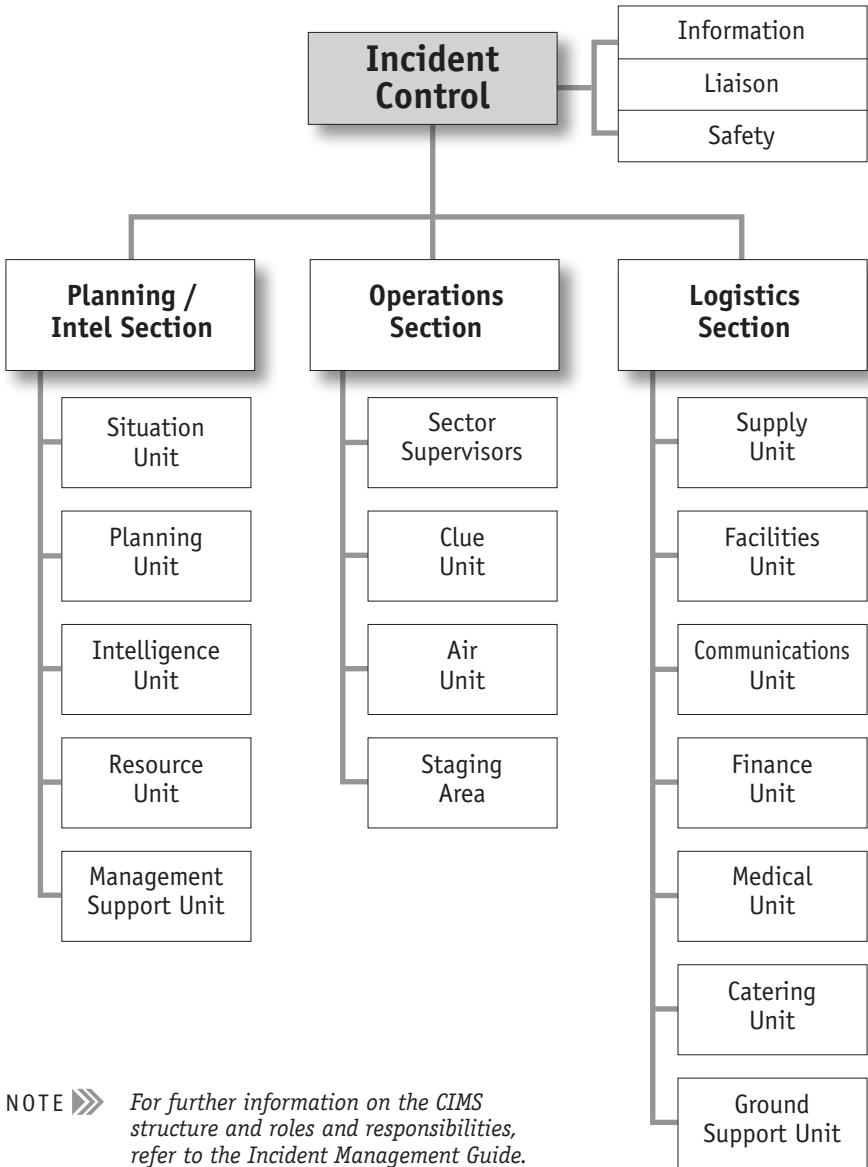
Incident Control

Information

Liaison

Safety

Planning / Intel Section

Situation Unit

Planning Unit

Intelligence Unit

Resource Unit

Management Support Unit

Operations Section

Sector Supervisors

Clue Unit

Air Unit

Staging Area

Logistics Section

Supply Unit

Facilities Unit

Communications Unit

Finance Unit

Medical Unit

Catering Unit

Ground Support Unit

NOTE *For further information on the CIMS structure and roles and responsibilities, refer to the Incident Management Guide.*